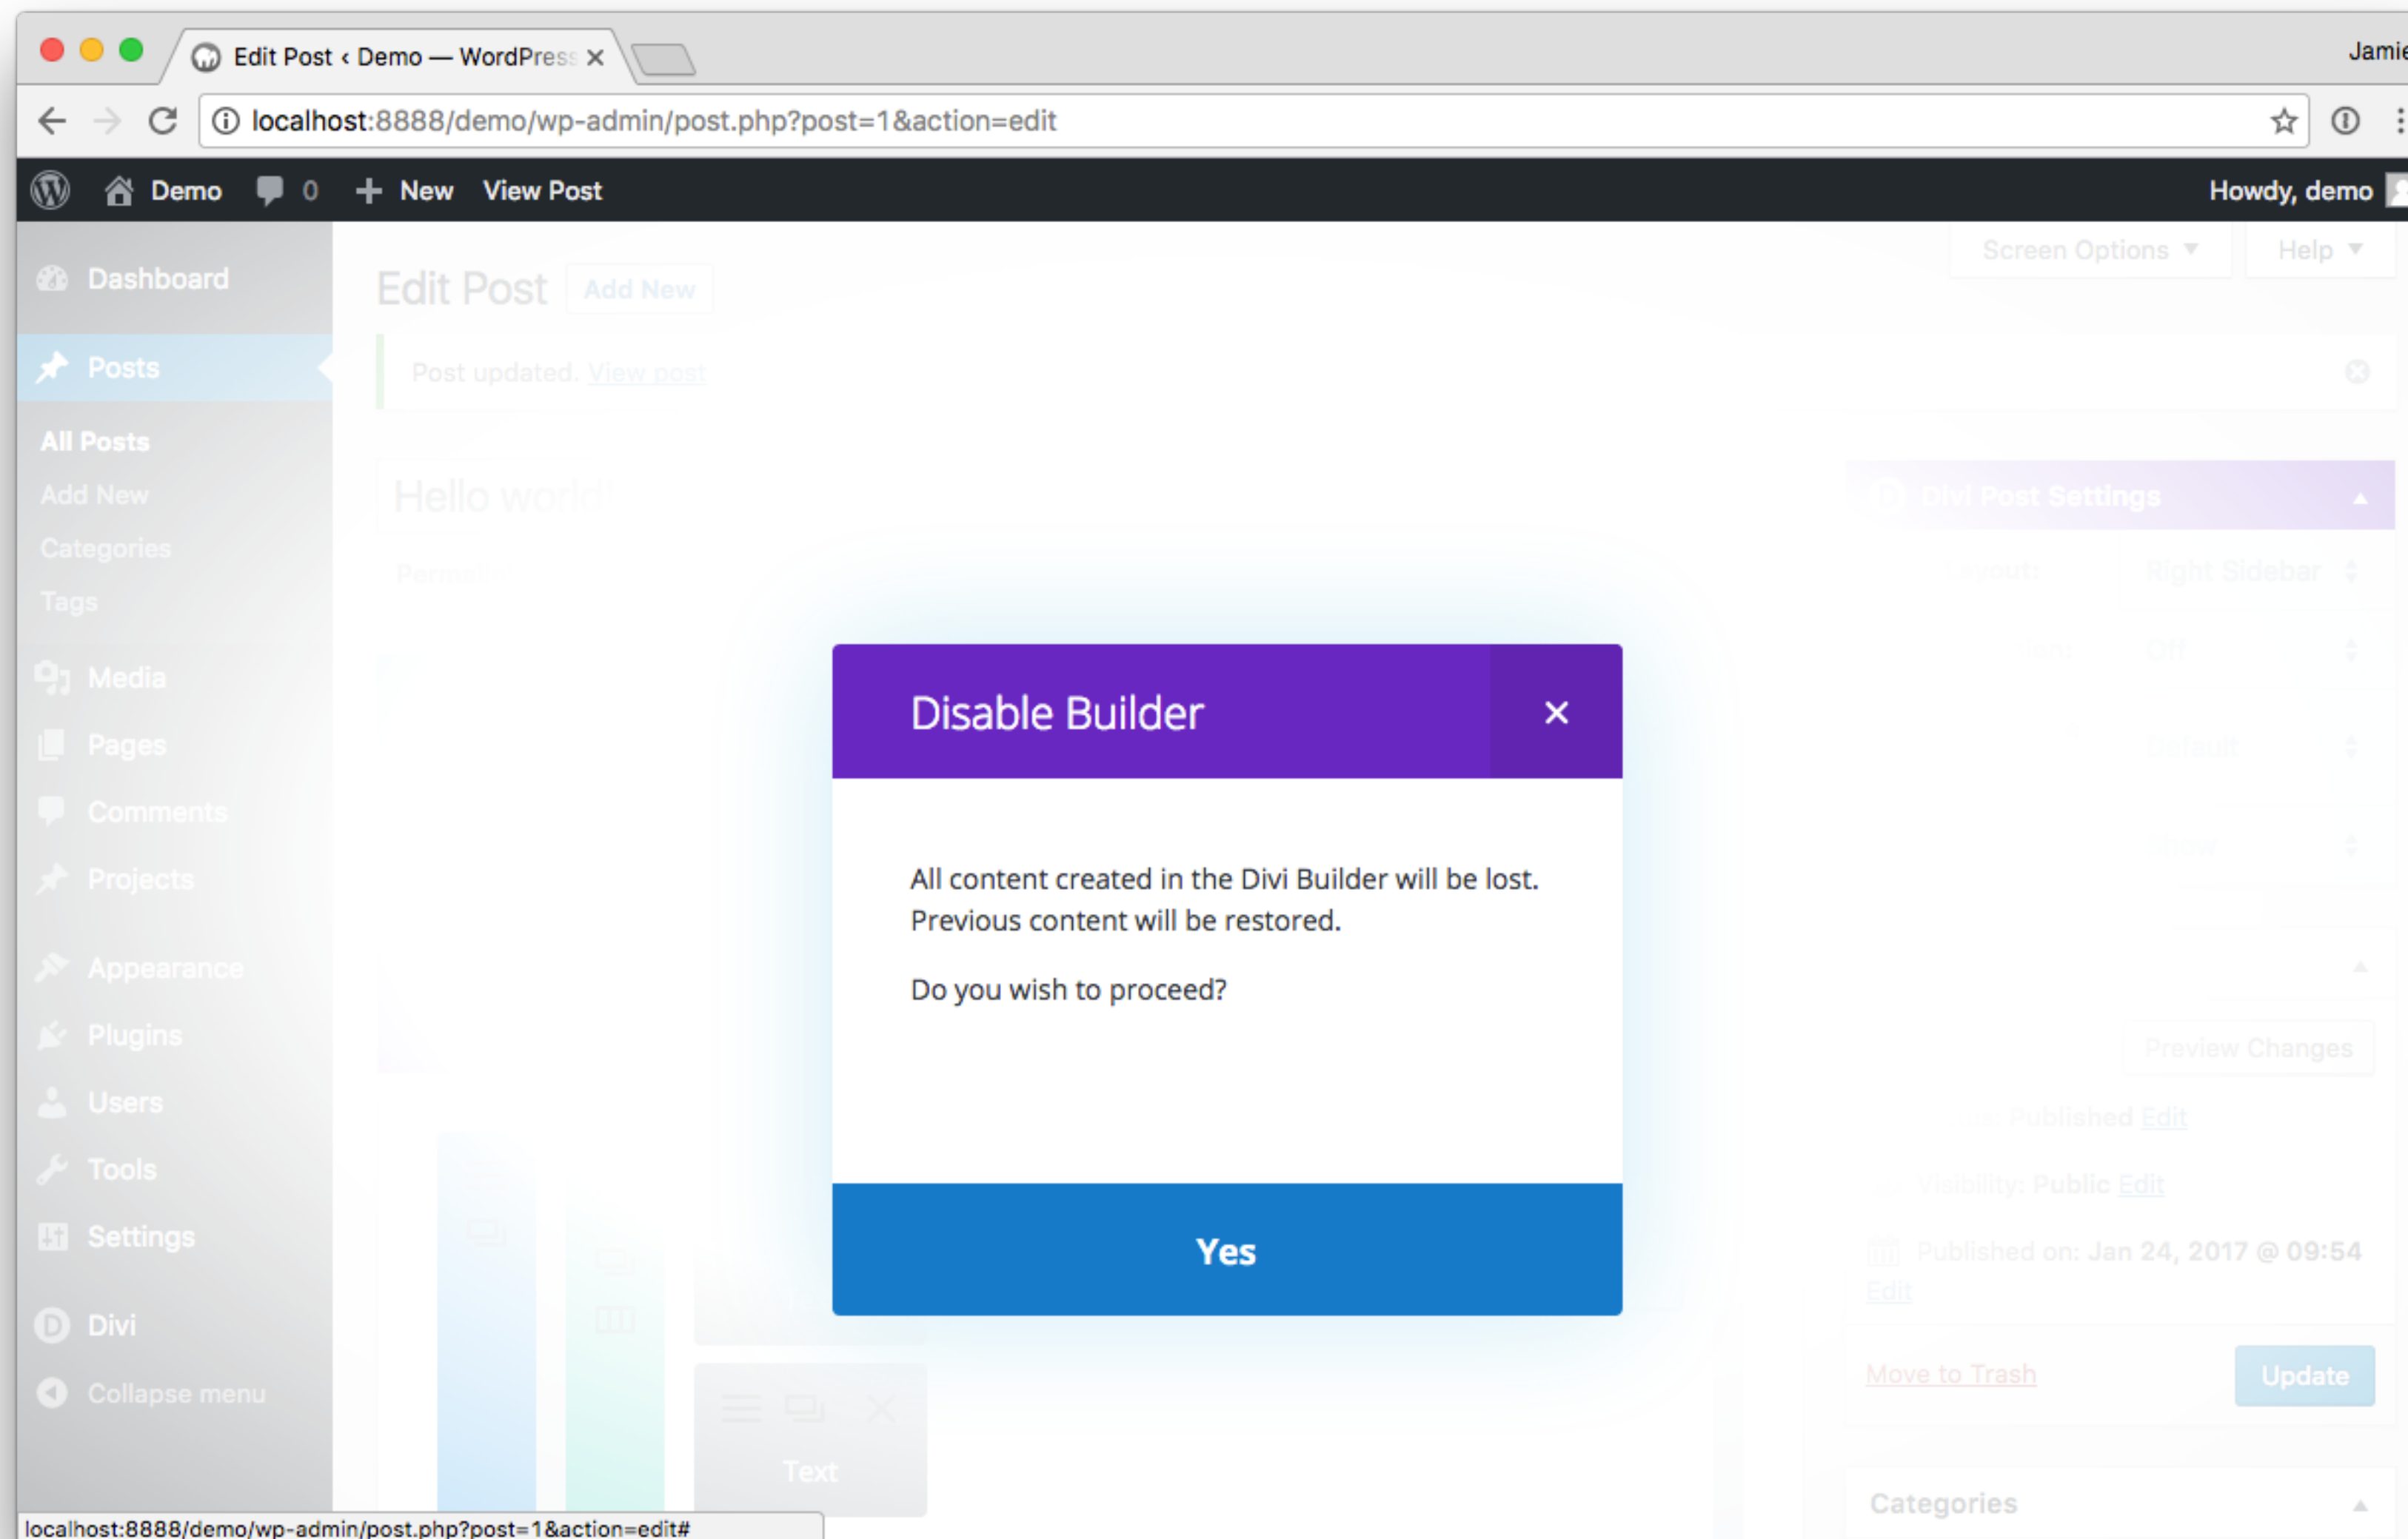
Edit Post ‹ Demo — WordPress ×

Jamie

localhost:8888/demo/wp-admin/post.php?post=1&action=edit

Demo 0 New View Post Howdy, demo

Dashboard

Posts

All Posts

Add New

Categories

Tags

Media

Pages

Comments

Projects

Appearance

Plugins

Users

Tools

Settings

Divi

Collapse menu

Edit Post Add New

Screen Options ▾ Help ▾

Post updated. View post

Hello world!

Divi Post Settings

Right Sidebar

Off

Default

Show

Preview Changes

Published Edit

Visibility: Public Edit

Published on: Jan 24, 2017 @ 09:54 Edit

Move to Trash Update

Categories

Text

Disable Builder ×

All content created in the Divi Builder will be lost. Previous content will be restored.

Do you wish to proceed?

Yes

localhost:8888/demo/wp-admin/post.php?post=1&action=edit#